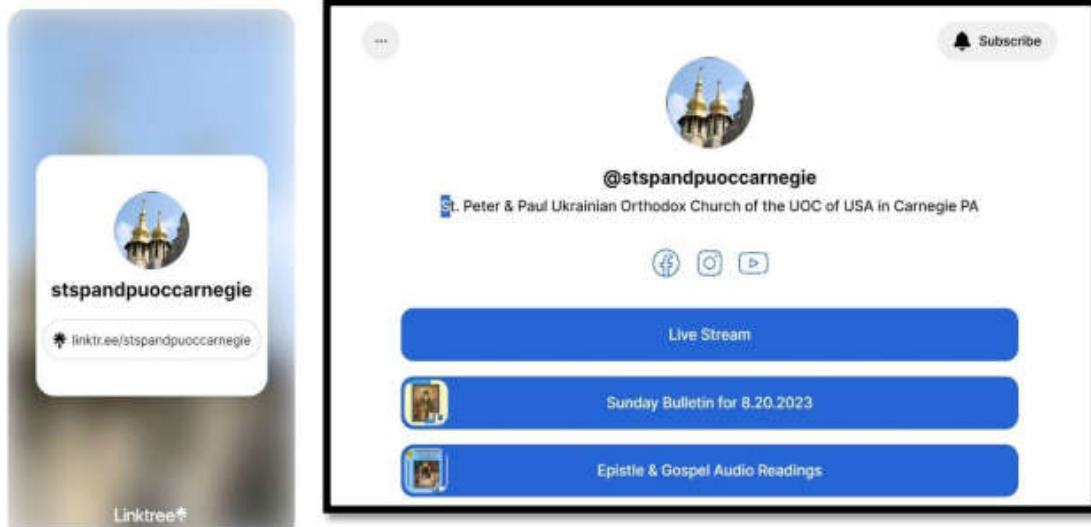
stspandpuoccarnegie

linktr.ee/stspandpuoccarnegie

Linktree

...

Subscribe

@stspandpuoccarnegie

St. Peter & Paul Ukrainian Orthodox Church of the UOC of USA in Carnegie PA

Live Stream

Sunday Bulletin for 8.20.2023

Epistle & Gospel Audio Readings